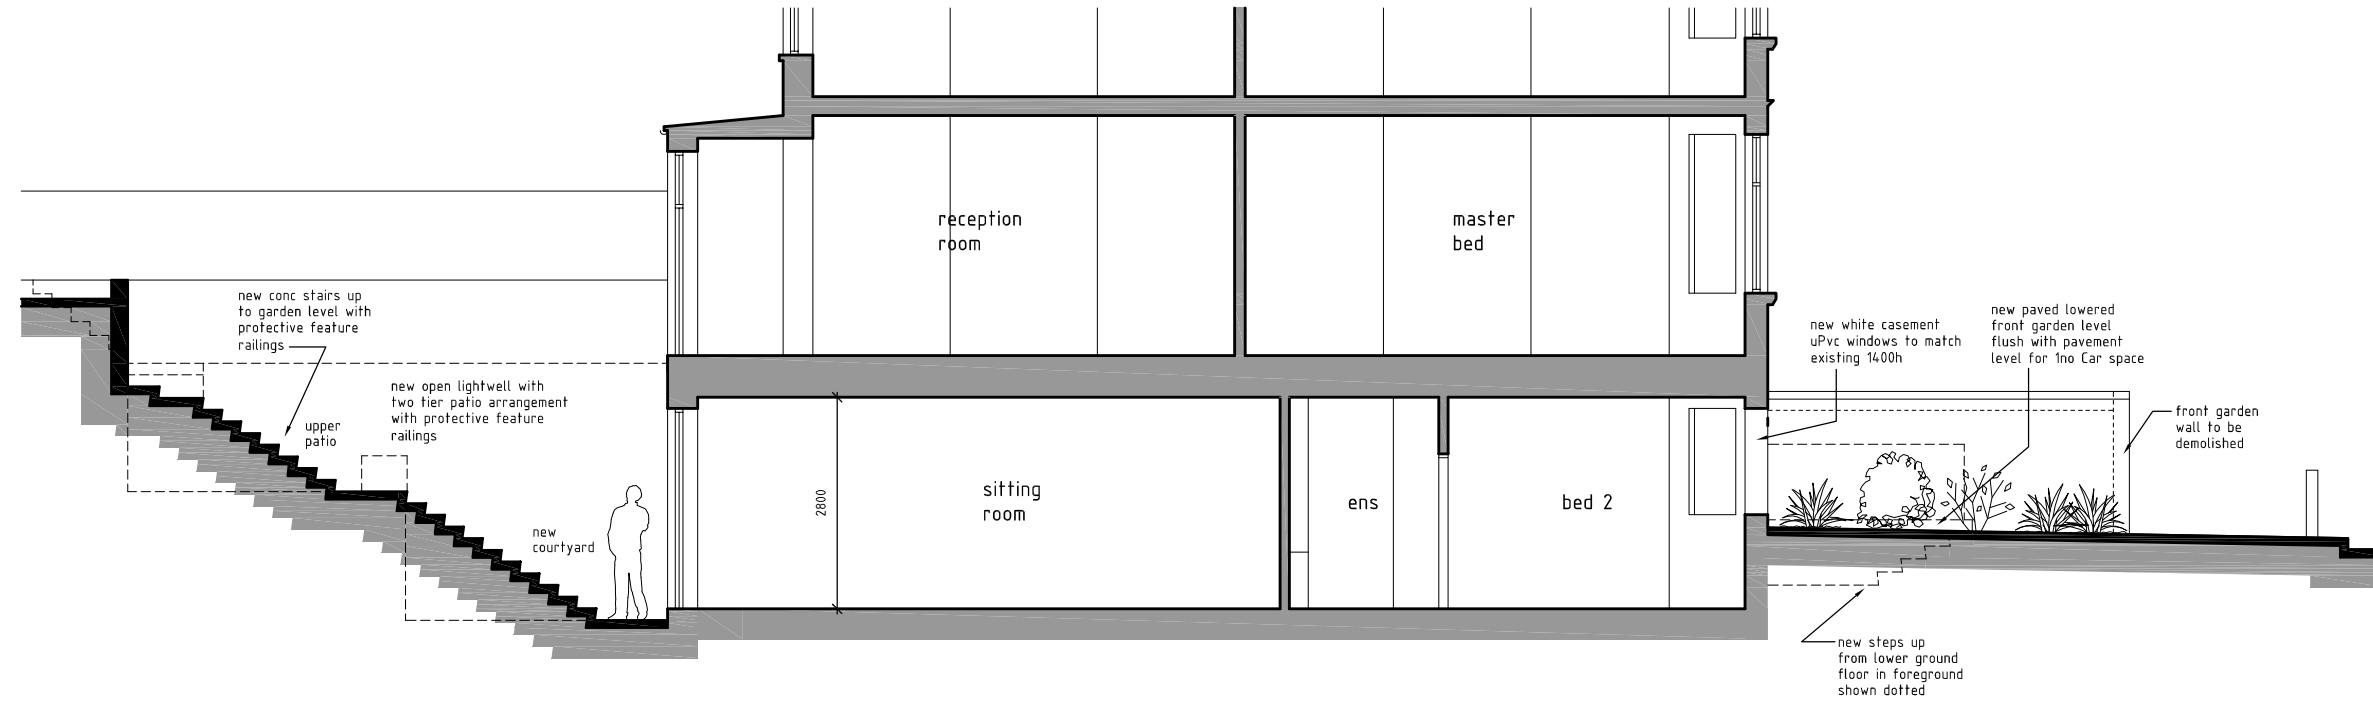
new conc stairs up to garden level with protective feature railings

new open lightwell with two tier patio arrangement with protective feature railings

upper patio

new courtyard

reception room

master bed

sitting room

2800

ens

bed 2

new white casement uPvc windows to match existing 1400h

new paved lowered front garden level flush with pavement level for 1no Car space

front garden wall to be demolished

new steps up from lower ground floor in foreground shown dotted